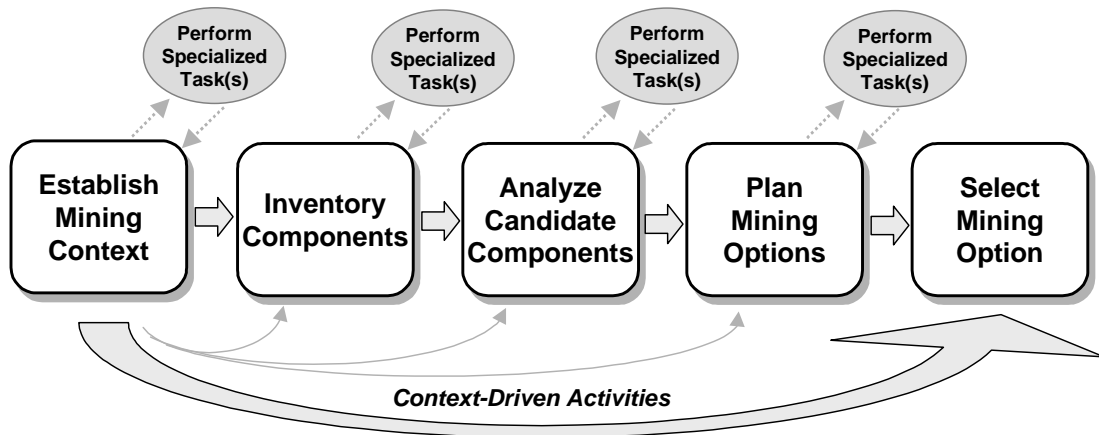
Perform Specialized Task(s)

Perform Specialized Task(s)

Perform Specialized Task(s)

Perform Specialized Task(s)

Establish Mining Context

Inventory Components

Analyze Candidate Components

Plan Mining Options

Select Mining Option

Context-Driven Activities